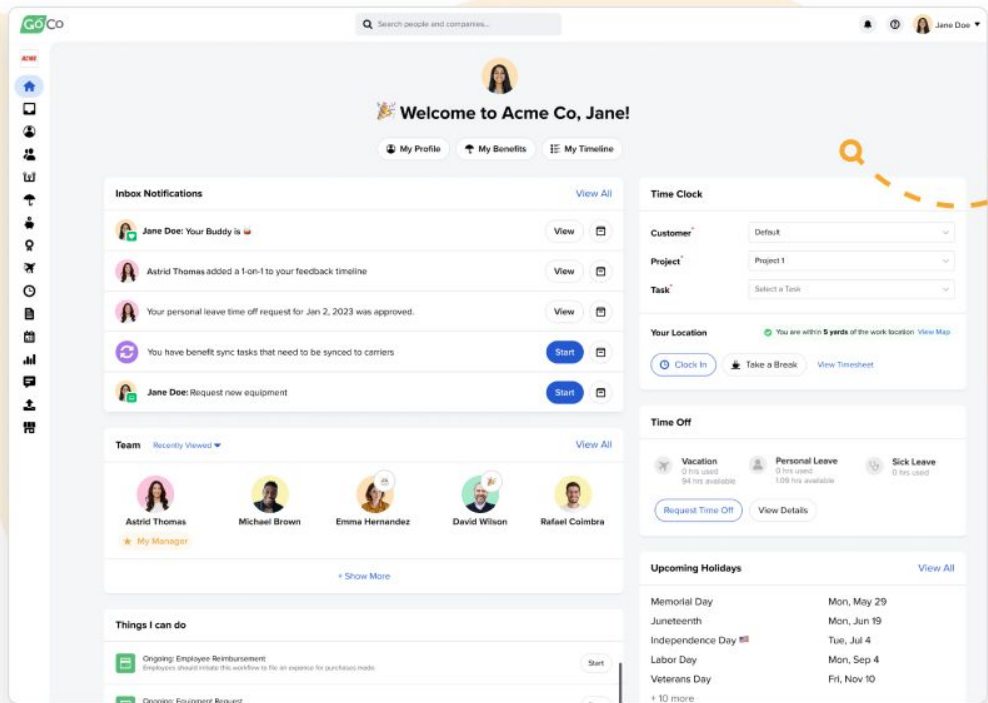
GoCo

Search people and companies...

Jane Doe

ACME

Welcome to Acme Co, Jane!

My Profile
My Benefits
My Timeline

Inbox Notifications
View All

Jane Doe: Your Buddy is
View

Astrid Thomas added a 1-on-1 to your feedback timeline
View

Your personal leave time off request for Jan 2, 2023 was approved.
View

You have benefit sync tasks that need to be synced to carriers
Start

Jane Doe: Request new equipment
Start

Team
Recently Viewed
View All

Astrid Thomas
My Manager
Michael Brown
Emma Hernandez
David Wilson
Rafael Coimbra

+ Show More

Things I can do

Ongoing: Employee Reimbursement
Employees should initiate this workflow to file an expense for purchases made.
Start

Ongoing: Equipment Request

Time Clock

Customer*
Default
Project*
Project 1
Task*
Select a Task

Your Location
You are within 5 yards of the work location View Map

Clock In
Take a Break
View Timesheet

Time Off

Vacation
0 hrs used
94 hrs available
Personal Leave
0 hrs used
1.09 hrs available
Sick Leave
0 hrs used

Request Time Off
View Details

Upcoming Holidays
View All

| | |
|---|---|
| Memorial Day | Mon, May 29 |
| Juneteenth | Mon, Jun 19 |
| Independence Day | Tue, Jul 4 |
| Labor Day | Mon, Sep 4 |
| Veterans Day | Fri, Nov 10 |

+ 10 more